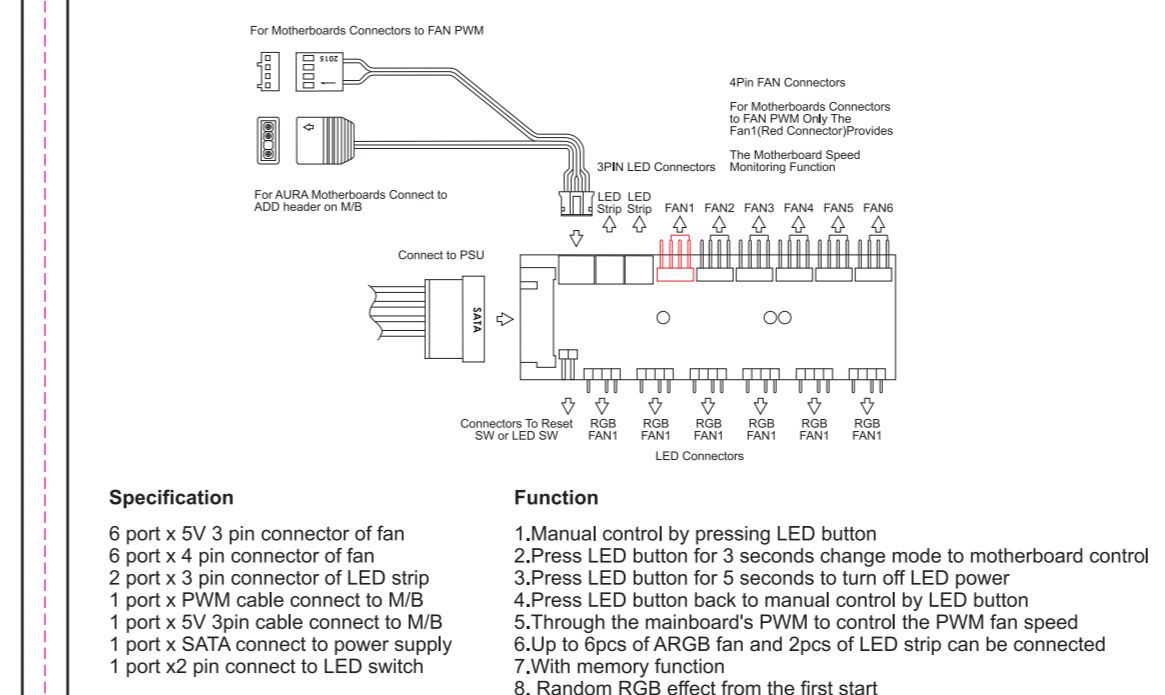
For Motherboards Connectors to FAN PWM

2015

4Pin FAN Connectors

For Motherboards Connectors to FAN PWM Only The Fan1(Red Connector)Provides

The Motherboard Speed Monitoring Function

3PIN LED Connectors

For AURA Motherboards Connect to ADD header on M/B

LED Strip LED Strip FAN1 FAN2 FAN3 FAN4 FAN5 FAN6

Connect to PSU

SATA

Connectors To Reset SW or LED SW RGB FAN1 RGB FAN1 RGB FAN1 RGB FAN1 RGB FAN1 RGB FAN1

LED Connectors

Specification

6 port x 5V 3 pin connector of fan
6 port x 4 pin connector of fan
2 port x 3 pin connector of LED strip
1 port x PWM cable connect to M/B
1 port x 5V 3pin cable connect to M/B
1 port x SATA connect to power supply
1 port x2 pin connect to LED switch

Function

1.Manual control by pressing LED button
2.Press LED button for 3 seconds change mode to motherboard control
3.Press LED button for 5 seconds to turn off LED power
4.Press LED button back to manual control by LED button
5.Through the mainboard's PWM to control the PWM fan speed
6.Up to 6pcs of ARGB fan and 2pcs of LED strip can be connected
7.With memory function
8. Random RGB effect from the first start